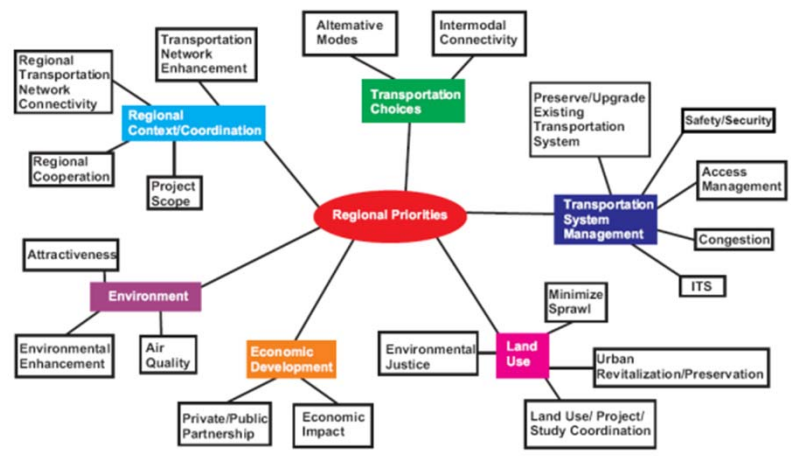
Regional Priorities

Regional Context/Coordination

Regional Transportation Network Connectivity

Transportation Network Enhancement

Regional Cooperation

Project Scope

Transportation Choices

Altemative Modes

Intermodal Connectivity

Transportation System Management

Preserve/Upgrade Existing Transportation System

Safety/Security

Access Management

Congestion

ITS

Environment

Attractiveness

Environmental Enhancement

Air Quality

Economic Development

Private/Public Partnership

Economic Impact

Land Use

Minimize Sprawl

Environmental Justice

Urban Revitalization/Preservation

Land Use/ Project/ Study Coordination